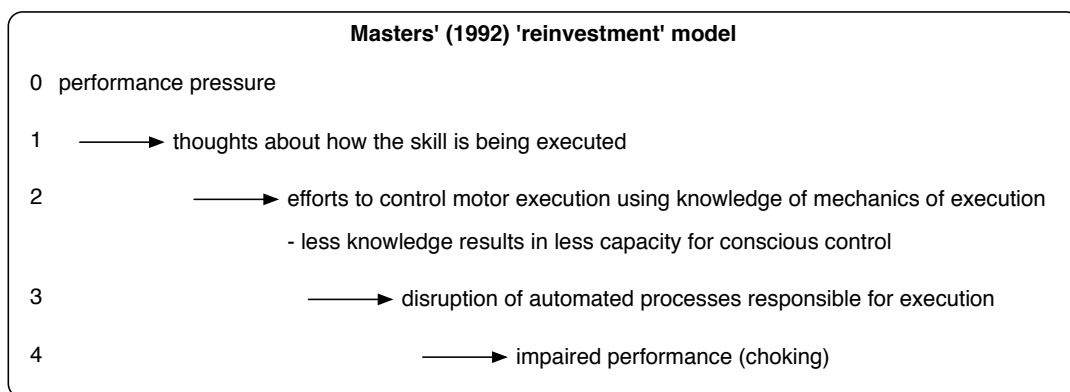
**Masters' (1992) 'reinvestment' model**

0 performance pressure

1 → thoughts about how the skill is being executed

2 → efforts to control motor execution using knowledge of mechanics of execution

- less knowledge results in less capacity for conscious control

3 → disruption of automated processes responsible for execution

4 → impaired performance (choking)